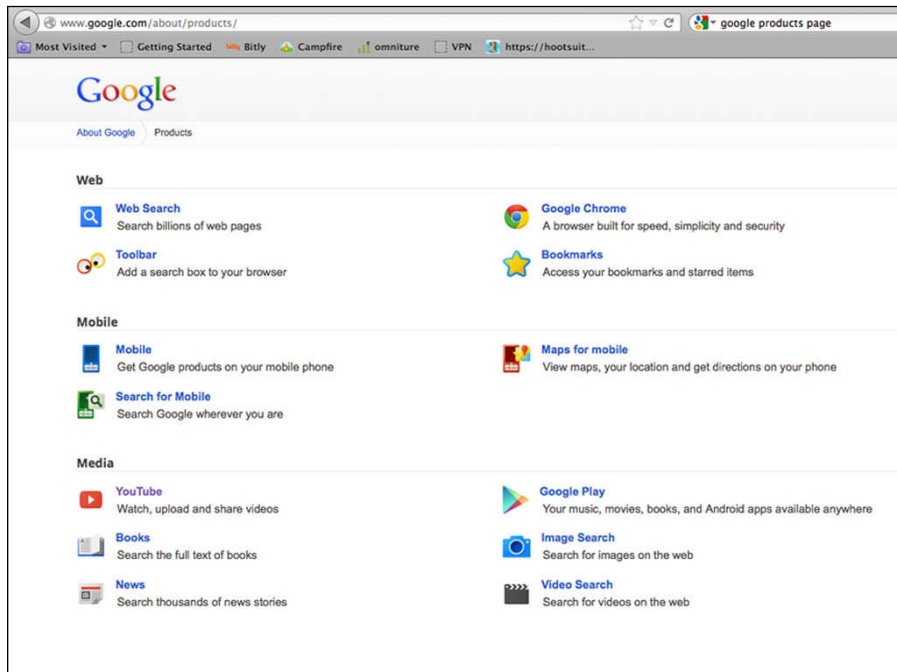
www.google.com/about/products/

google products page

Most Visited ▾ Getting Started Bitly Campfire omniture VPN https://hootsuit...

Google

About Google Products

Web

Web Search
Search billions of web pages

Google Chrome
A browser built for speed, simplicity and security

Toolbar
Add a search box to your browser

Bookmarks
Access your bookmarks and starred items

Mobile

Mobile
Get Google products on your mobile phone

Maps for mobile
View maps, your location and get directions on your phone

Search for Mobile
Search Google wherever you are

Media

YouTube
Watch, upload and share videos

Google Play
Your music, movies, books, and Android apps available anywhere

Books
Search the full text of books

Image Search
Search for images on the web

News
Search thousands of news stories

Video Search
Search for videos on the web